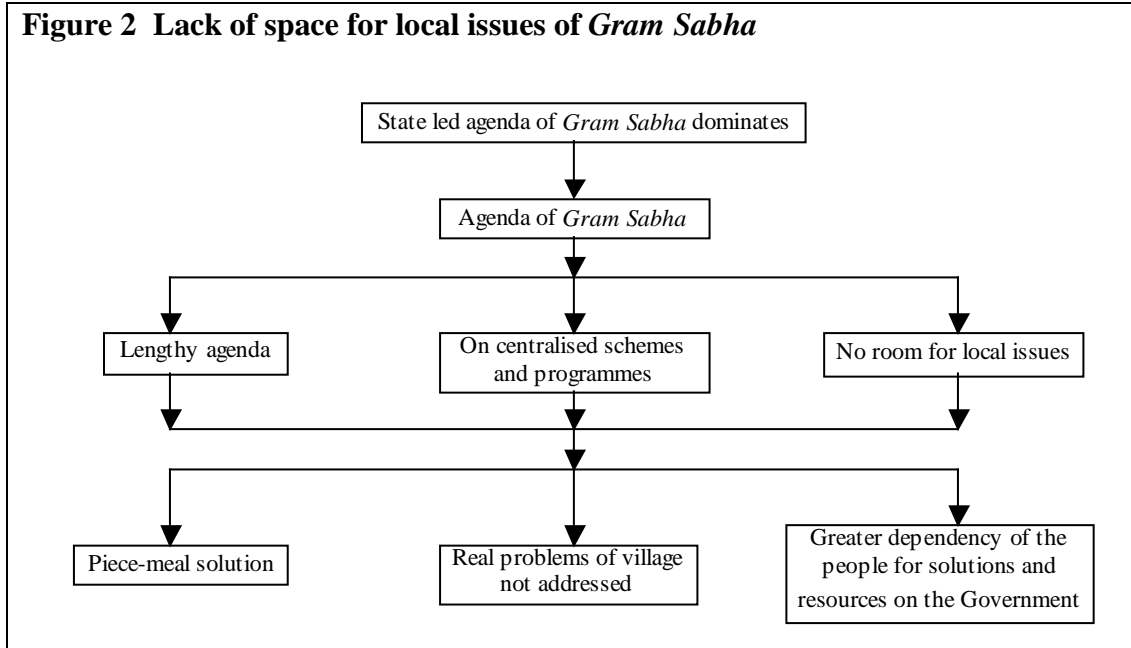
**Figure 2 Lack of space for local issues of *Gram Sabha***

State led agenda of *Gram Sabha* dominates

Agenda of *Gram Sabha*

Lengthy agenda

On centralised schemes and programmes

No room for local issues

Piece-meal solution

Real problems of village not addressed

Greater dependency of the people for solutions and resources on the Government